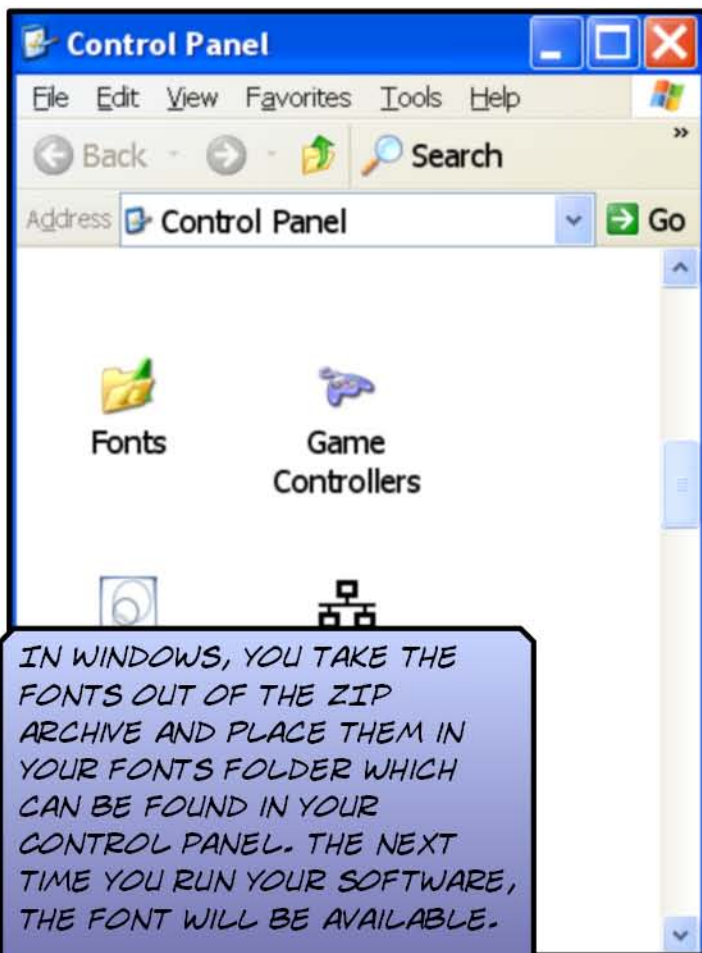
Control Panel

File Edit View Favorites Tools Help

Back Search

Address Control Panel Go

Fonts

Game Controllers

IN WINDOWS, YOU TAKE THE FONTS OUT OF THE ZIP ARCHIVE AND PLACE THEM IN YOUR FONTS FOLDER WHICH CAN BE FOUND IN YOUR CONTROL PANEL. THE NEXT TIME YOU RUN YOUR SOFTWARE, THE FONT WILL BE AVAILABLE.